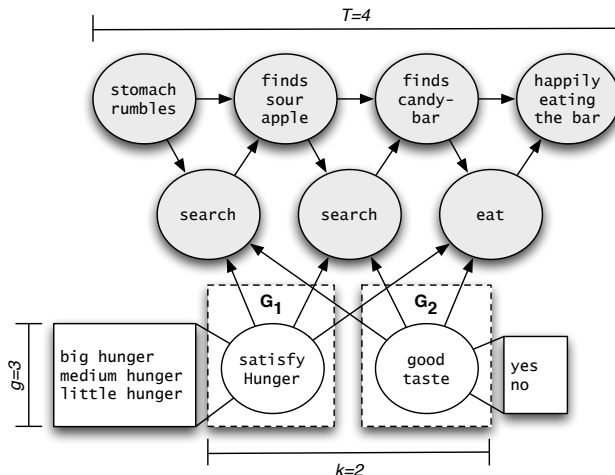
T=4

stomach rumbles

finds sour apple

finds candy-bar

happily eating the bar

search

search

eat

$G_1$

$G_2$

g=3

big hunger
medium hunger
little hunger

satisfy Hunger

good taste

yes
no

k=2